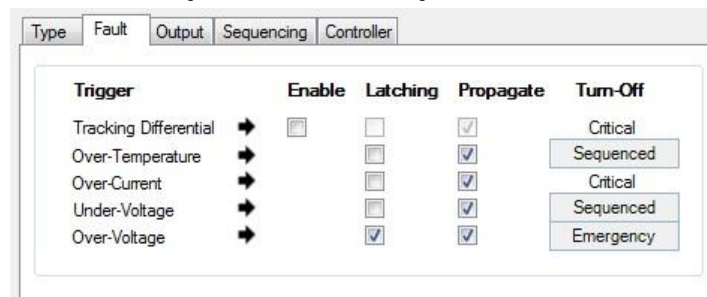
Type | Fault | Output | Sequencing | Controller

| Trigger | | Enable | Latching | Propagate | Turn-Off |
|---|---|---|---|---|---|
| Tracking Differential | ➡ | ☐ | ☐ | ☑ | Critical |
| Over-Temperature | ➡ | | ☐ | ☑ | Sequenced |
| Over-Current | ➡ | | ☐ | ☑ | Critical |
| Under-Voltage | ➡ | | ☐ | ☑ | Sequenced |
| Over-Voltage | ➡ | | ☑ | ☑ | Emergency |